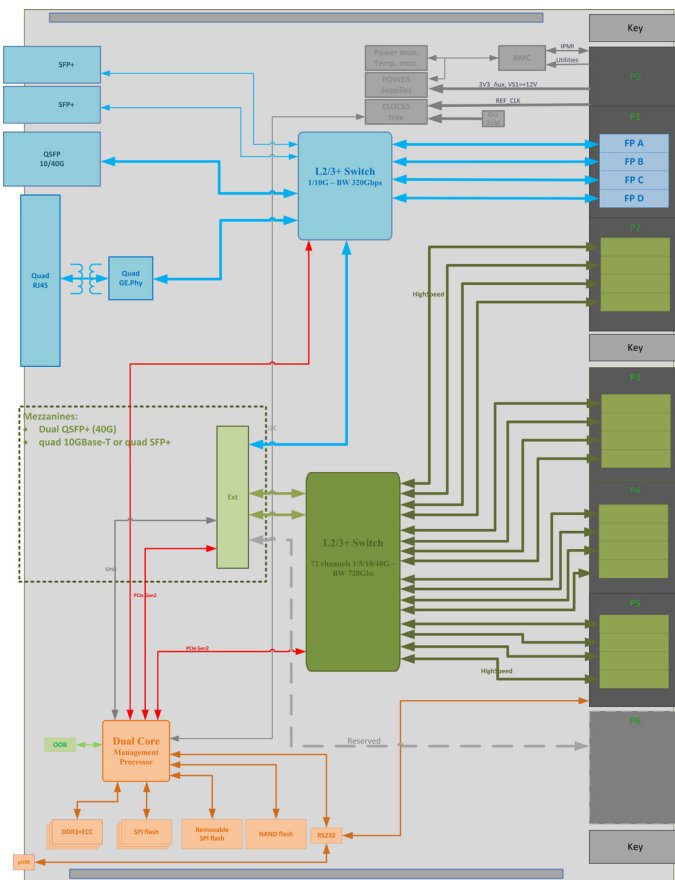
Key

SFP+

SFP+

QSFP
10/40G

Power mon.
Temp. mon.

POWER
Supplies

CLOCKS
tree

BMC

IPMI

Utilities

P0

3V3_Aux, VS1=+12V

REF_CLK

P1

L2/3+ Switch
1/10G – BW 320Gbps

FP A

FP B

FP C

FP D

P2

Quad
RJ45

Quad
GE.Phy

High speed

Key

P3

Mezzanines:
• Dual QSFP+ (40G)
• quad 10GBase-T or quad SFP+

Ext

P4

L2/3+ Switch

72 channels 1/5/10/40G –
BW 720Gbs

GPIO

PCIe Gen2

PCIe Gen2

P5

High speed

OOB

Dual Core
Management
Processor

Reserved

P6

DDR3+ECC

SPI flash

Removable
SPI flash

NAND flash

RS232

Key